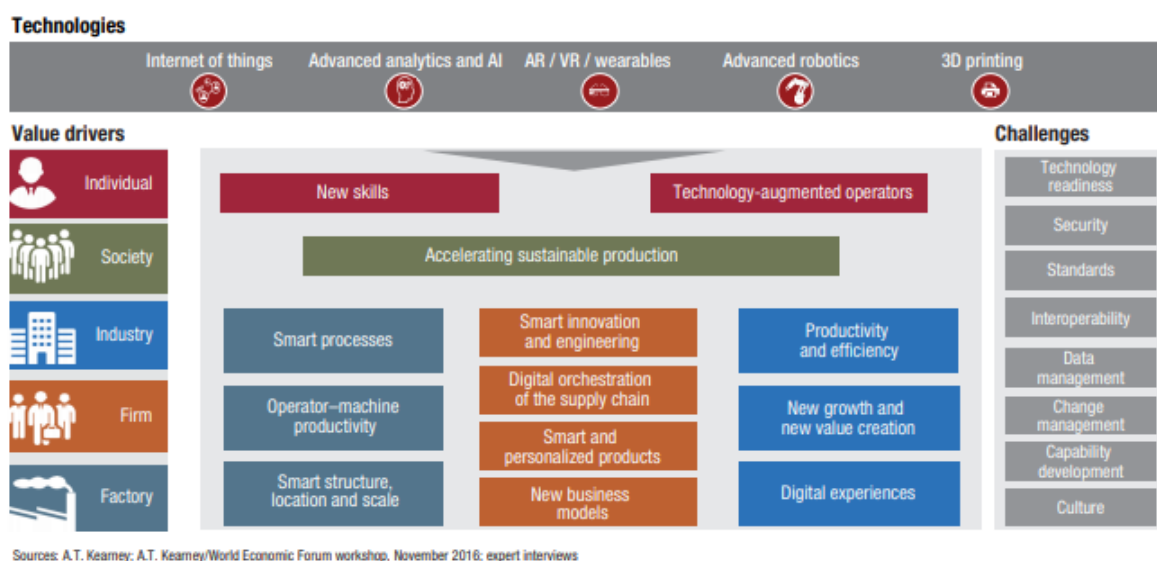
Technologies

Internet of things
Advanced analytics and AI
AR / VR / wearables
Advanced robotics
3D printing

Value drivers

Individual
Society
Industry
Firm
Factory

New skills
Technology-augmented operators
Accelerating sustainable production

Smart processes
Operator–machine productivity
Smart structure, location and scale

Smart innovation and engineering
Digital orchestration of the supply chain
Smart and personalized products
New business models

Productivity and efficiency
New growth and new value creation
Digital experiences

Challenges

Technology readiness
Security
Standards
Interoperability
Data management
Change management
Capability development
Culture

Sources: A.T. Kearney; A.T. Kearney/World Economic Forum workshop, November 2016; expert interviews